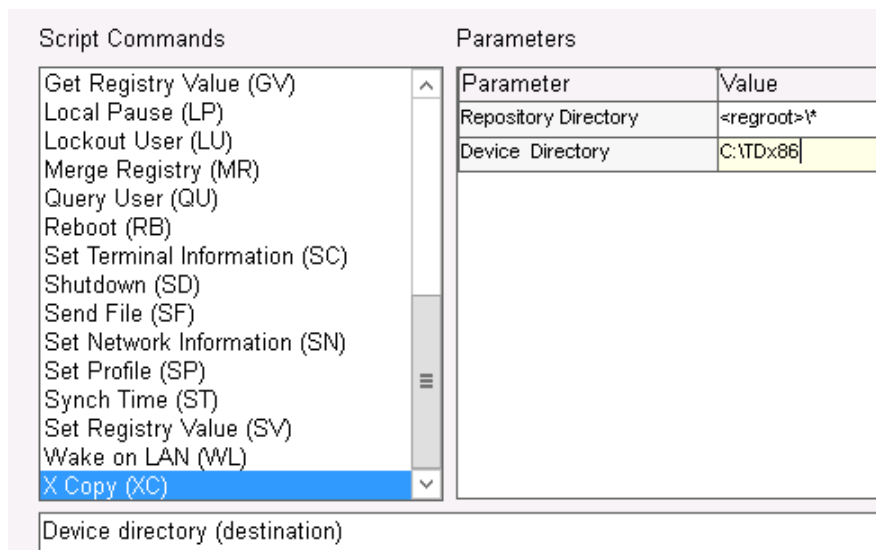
Script Commands

Get Registry Value (GV)
Local Pause (LP)
Lockout User (LU)
Merge Registry (MR)
Query User (QU)
Reboot (RB)
Set Terminal Information (SC)
Shutdown (SD)
Send File (SF)
Set Network Information (SN)
Set Profile (SP)
Synch Time (ST)
Set Registry Value (SV)
Wake on LAN (WL)
X Copy (XC)

Parameters

| Parameter | Value |
|---|---|
| Repository Directory | <regroot>\* |
| Device Directory | C:\TDx86 |

Device directory (destination)